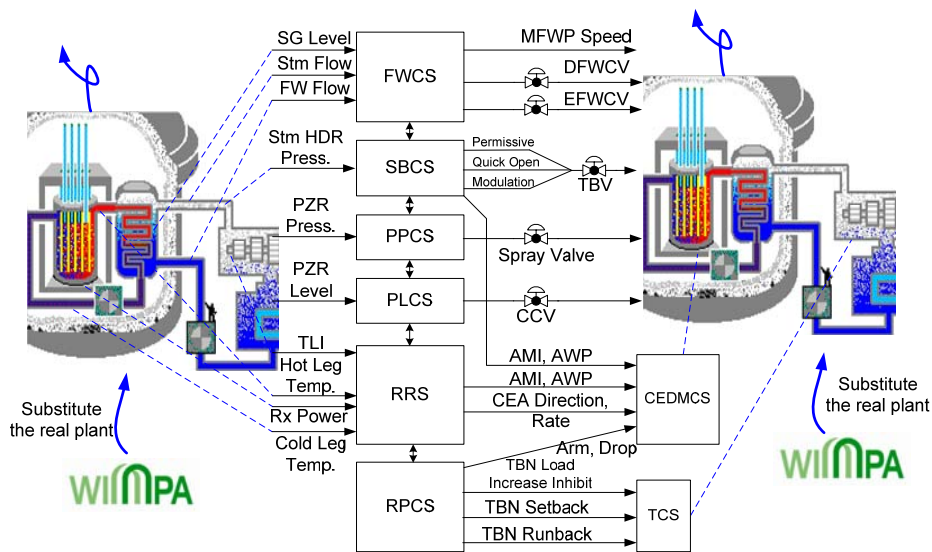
SG Level
Stm Flow
FW Flow
FWCS
MFWP Speed
DFWCV
EFWCV
Stm HDR Press.
SBCS
Permissive
Quick Open
Modulation
TBV
PZR Press.
PPCS
Spray Valve
PZR Level
PLCS
CCV
TLI
Hot Leg Temp.
Rx Power
Cold Leg Temp.
RRS
AMI, AWP
AMI, AWP
CEA Direction, Rate
Arm, Drop
CEDMCS
RPCS
TBN Load Increase Inhibit
TBN Setback
TBN Runback
TCS
Substitute the real plant
WIMPA
Substitute the real plant
WIMPA